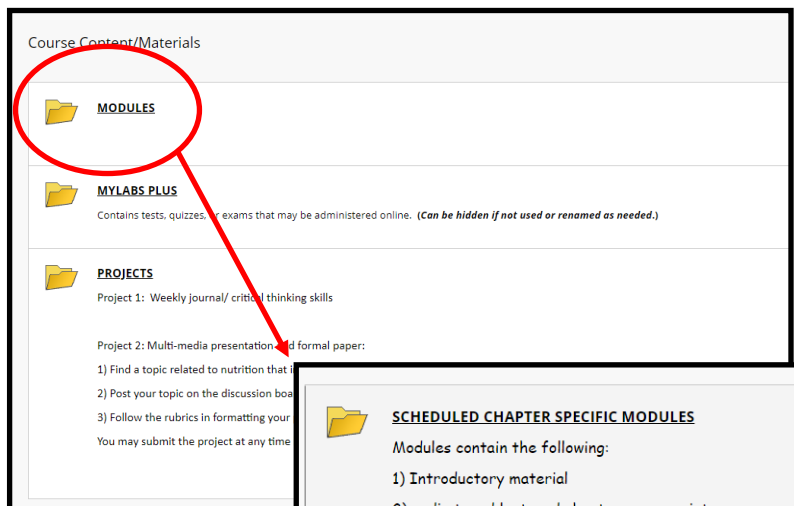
Course Content/Materials

MODULES

MYLABS PLUS

Contains tests, quizzes, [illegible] exams that may be administered online. (Can be hidden if not used or renamed as needed.)

PROJECTS

Project 1: Weekly journal/ critical thinking skills

Project 2: Multi-media presentation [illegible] formal paper:

1) Find a topic related to nutrition that i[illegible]

2) Post your topic on the discussion boa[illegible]

3) Follow the rubrics in formatting your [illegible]

You may submit the project at any time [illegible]

SCHEDULED CHAPTER SPECIFIC MODULES

Modules contain the following:

1) Introductory material

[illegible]